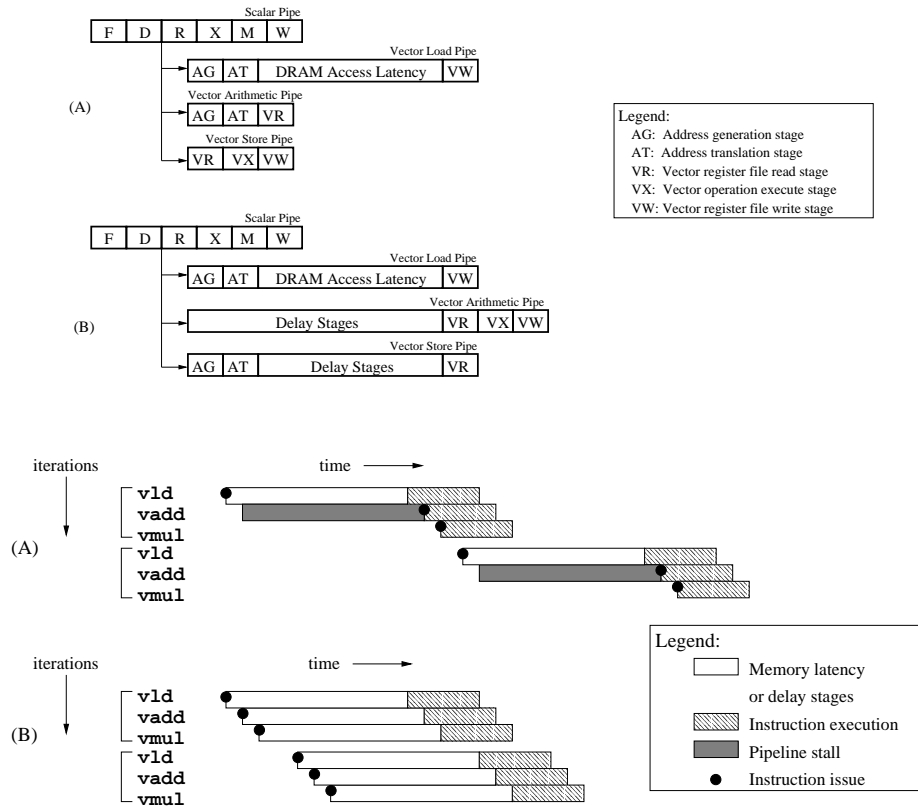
Scalar Pipe
F D R X M W
Vector Load Pipe
AG AT DRAM Access Latency VW
(A)
Vector Arithmetic Pipe
AG AT VR
Vector Store Pipe
VR VX VW

Legend:
AG: Address generation stage
AT: Address translation stage
VR: Vector register file read stage
VX: Vector operation execute stage
VW: Vector register file write stage

Scalar Pipe
F D R X M W
Vector Load Pipe
AG AT DRAM Access Latency VW
Vector Arithmetic Pipe
(B)
Delay Stages VR VX VW
Vector Store Pipe
AG AT Delay Stages VR

iterations
time
(A)
vld
vadd
vmul
vld
vadd
vmul

iterations
time
(B)
vld
vadd
vmul
vld
vadd
vmul

Legend:
Memory latency or delay stages
Instruction execution
Pipeline stall
Instruction issue